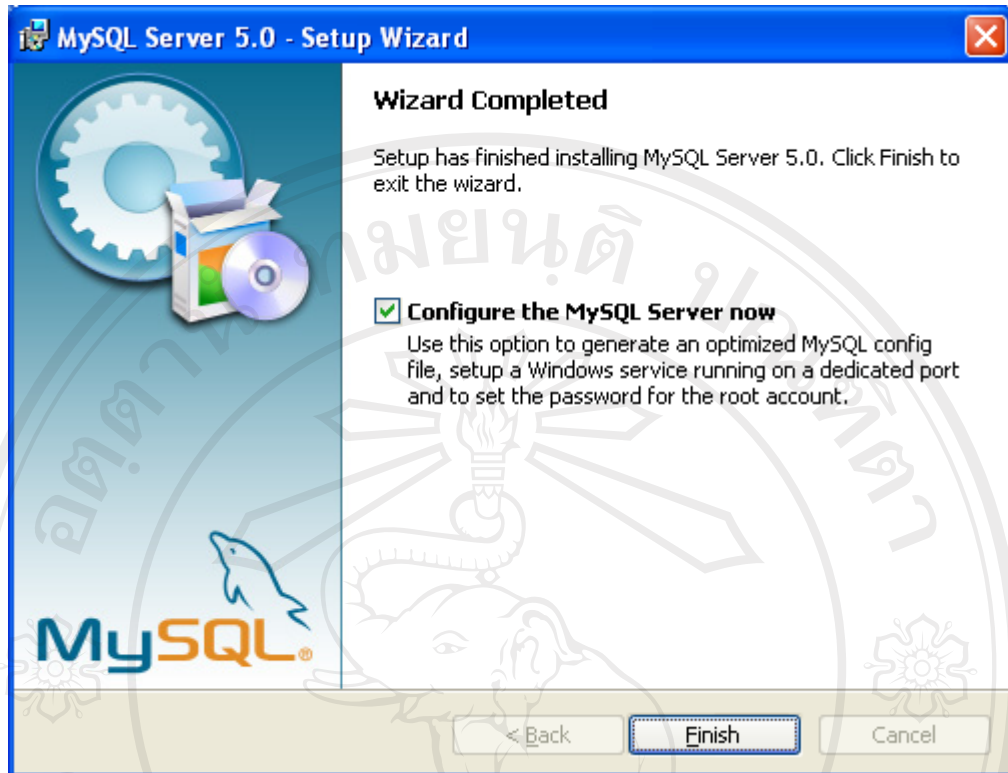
MySQL Server 5.0 - Setup Wizard

Wizard Completed

Setup has finished installing MySQL Server 5.0. Click Finish to exit the wizard.

Configure the MySQL Server now

Use this option to generate an optimized MySQL config file, setup a Windows service running on a dedicated port and to set the password for the root account.

MySQL

< Back

Finish

Cancel

อ ค ต า ห ม ย น ต ิ

ม ห า ว ิ ท ย า ล ั ย เ ช ี ย ง ใ ห ม ่